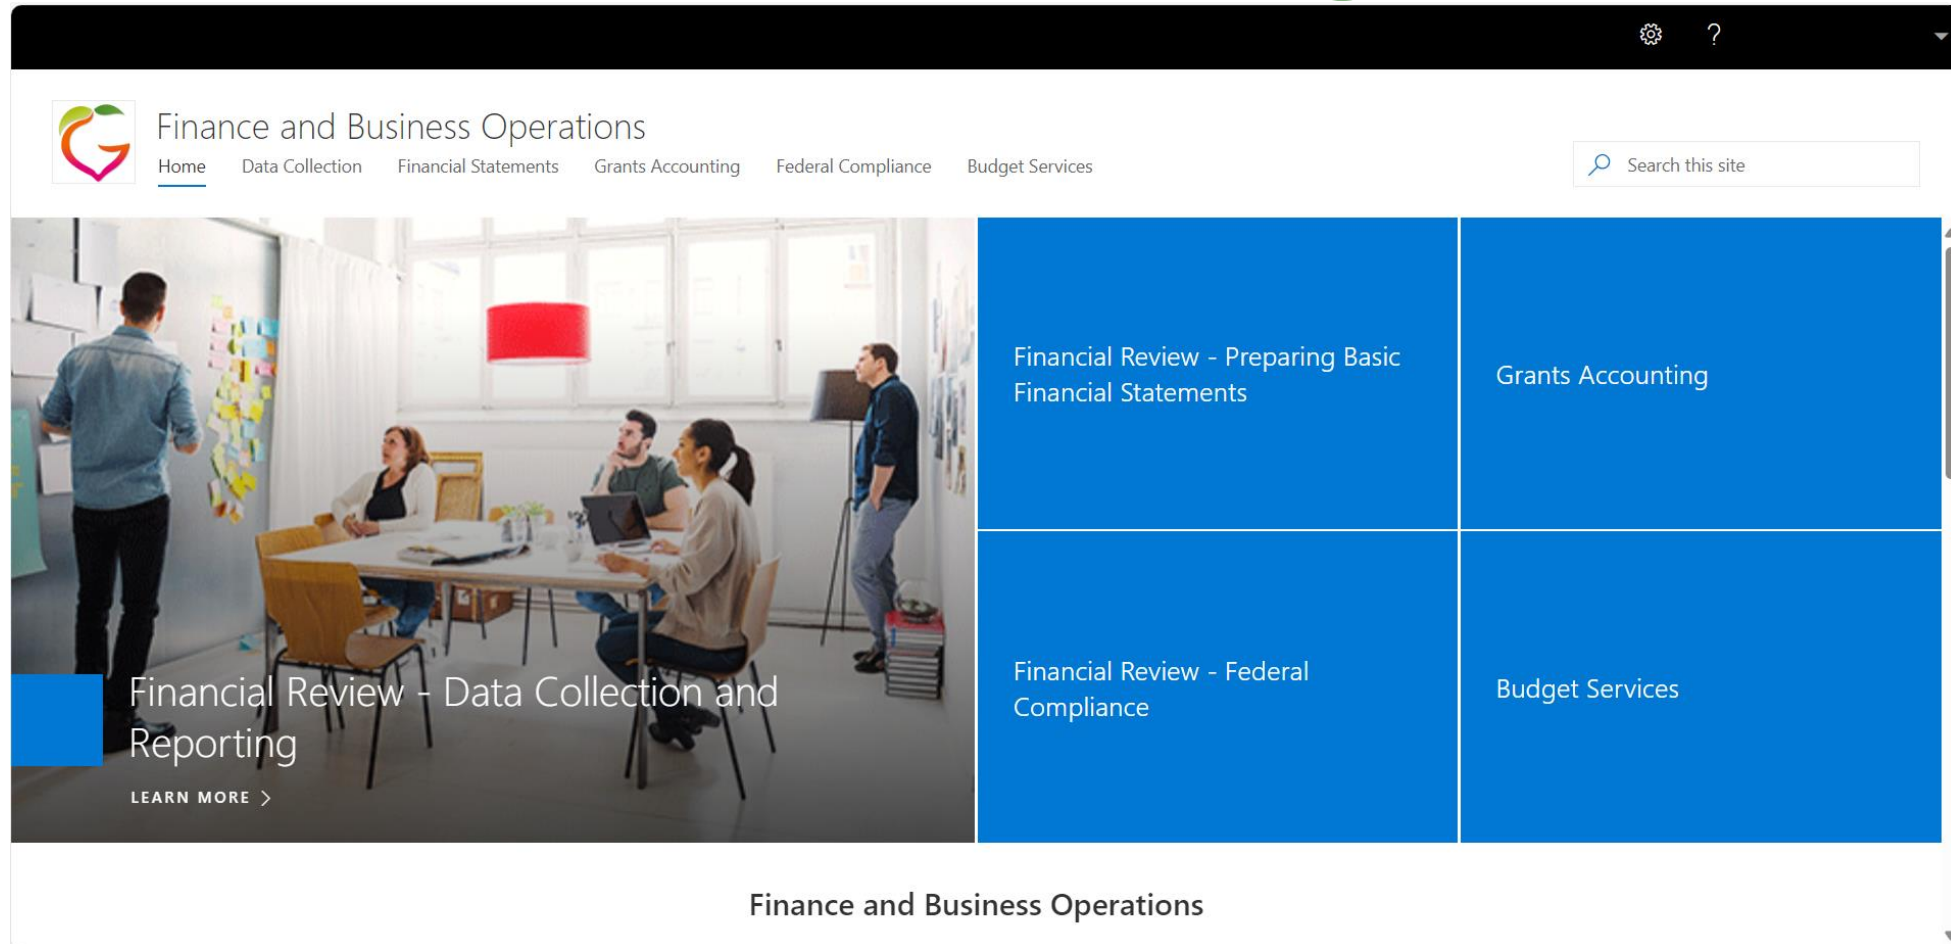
?

Finance and Business Operations

Home Data Collection Financial Statements Grants Accounting Federal Compliance Budget Services

Search this site

Financial Review - Data Collection and Reporting

LEARN MORE >

Financial Review - Preparing Basic Financial Statements

Grants Accounting

Financial Review - Federal Compliance

Budget Services

Finance and Business Operations